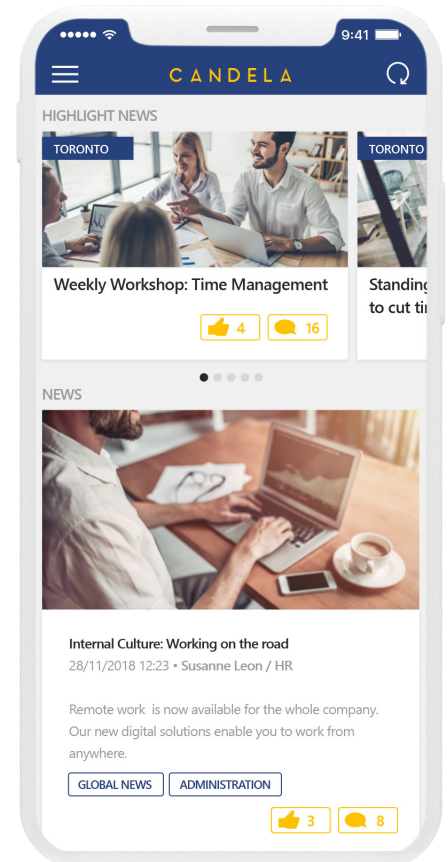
9:41

CANDELA

HIGHLIGHT NEWS

TORONTO

Weekly Workshop: Time Management

4 16

TORONTO

Standing
to cut ti

NEWS

Internal Culture: Working on the road

28/11/2018 12:23 • Susanne Leon / HR

Remote work is now available for the whole company. Our new digital solutions enable you to work from anywhere.

GLOBAL NEWS ADMINISTRATION

3 8